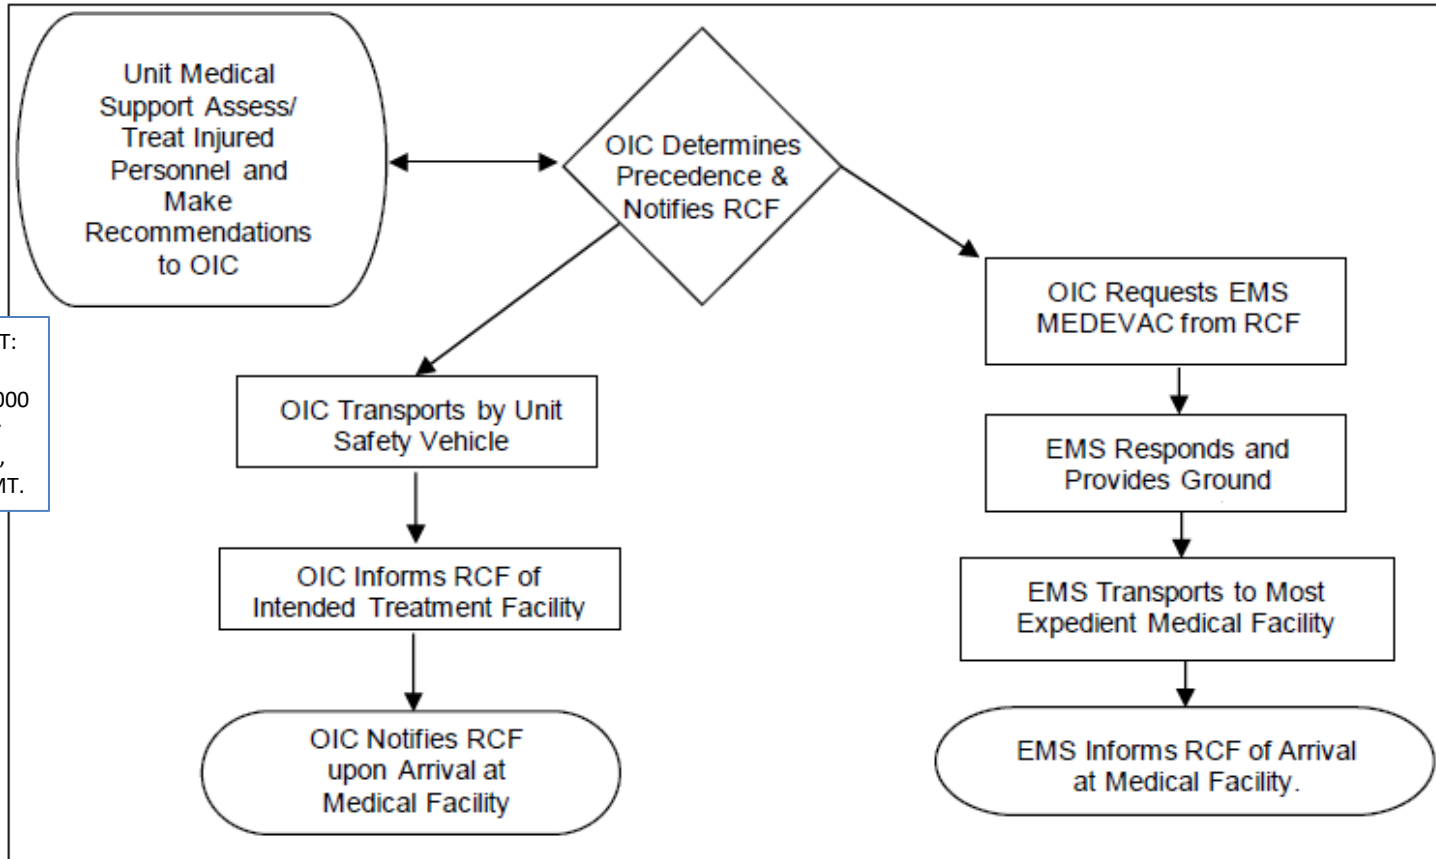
Unit Medical Support Assess/ Treat Injured Personnel and Make Recommendations to OIC

OIC Determines Precedence & Notifies RCF

T:

00

,

MT.

OIC Transports by Unit Safety Vehicle

OIC Informs RCF of Intended Treatment Facility

OIC Notifies RCF upon Arrival at Medical Facility

OIC Requests EMS MEDEVAC from RCF

EMS Responds and Provides Ground

EMS Transports to Most Expedient Medical Facility

EMS Informs RCF of Arrival at Medical Facility.